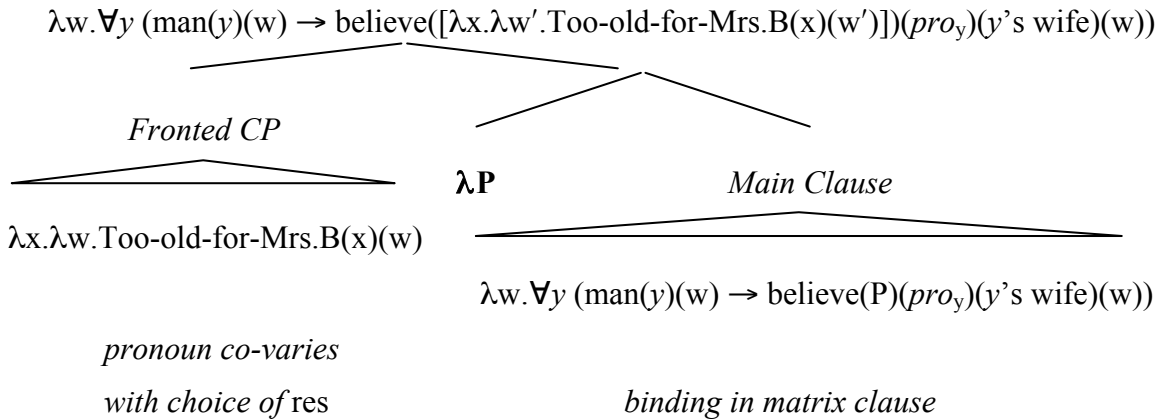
$\lambda w.\forall y\ (\text{man}(y)(w) \rightarrow \text{believe}([\lambda x.\lambda w'.\text{Too-old-for-Mrs.B}(x)(w')])(pro_y)(y\text{'s wife})(w))$

*Fronted CP*

$\lambda x.\lambda w.\text{Too-old-for-Mrs.B}(x)(w)$

$\lambda P$

*Main Clause*

$\lambda w.\forall y\ (\text{man}(y)(w) \rightarrow \text{believe}(P)(pro_y)(y\text{'s wife})(w))$

*pronoun co-varies with choice of* res

*binding in matrix clause*